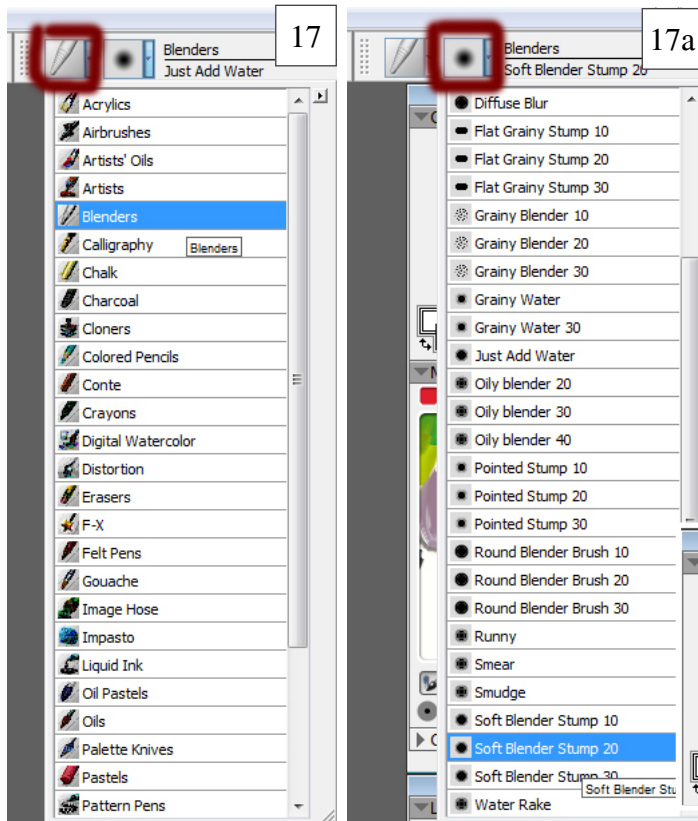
17

Blenders
Just Add Water

Acrylics
Airbrushes
Artists' Oils
Artists
Blenders
Calligraphy
Blenders
Chalk
Charcoal
Cloners
Colored Pencils
Conte
Crayons
Digital Watercolor
Distortion
Erasers
F-X
Felt Pens
Gouache
Image Hose
Impasto
Liquid Ink
Oil Pastels
Oils
Palette Knives
Pastels
Pattern Pens

17a

Blenders
Soft Blender Stump 20

Diffuse Blur
Flat Grainy Stump 10
Flat Grainy Stump 20
Flat Grainy Stump 30
Grainy Blender 10
Grainy Blender 20
Grainy Blender 30
Grainy Water
Grainy Water 30
Just Add Water
Oily blender 20
Oily blender 30
Oily blender 40
Pointed Stump 10
Pointed Stump 20
Pointed Stump 30
Round Blender Brush 10
Round Blender Brush 20
Round Blender Brush 30
Runny
Smear
Smudge
Soft Blender Stump 10
Soft Blender Stump 20
Soft Blender Stump 30
Soft Blender Stu
Water Rake